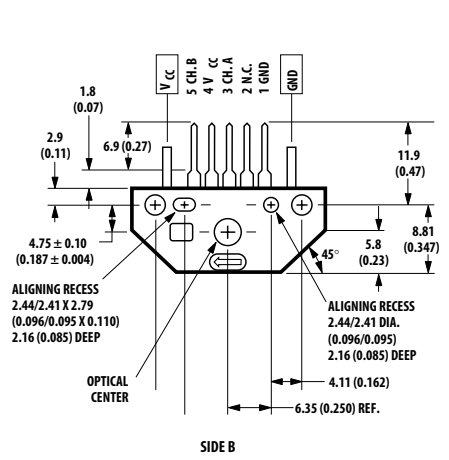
V CC
5 CH. B
4 V CC
3 CH. A
2 N.C.
1 GND
GND

1.8 (0.07)
2.9 (0.11)
6.9 (0.27)
11.9 (0.47)
8.81 (0.347)
5.8 (0.23)
45°
$4.75 \pm 0.10$ $(0.187 \pm 0.004)$

ALIGNING RECESS 2.44/2.41 X 2.79 (0.096/0.095 X 0.110) 2.16 (0.085) DEEP

ALIGNING RECESS 2.44/2.41 DIA. (0.096/0.095) 2.16 (0.085) DEEP

OPTICAL CENTER

4.11 (0.162)
6.35 (0.250) REF.

SIDE B